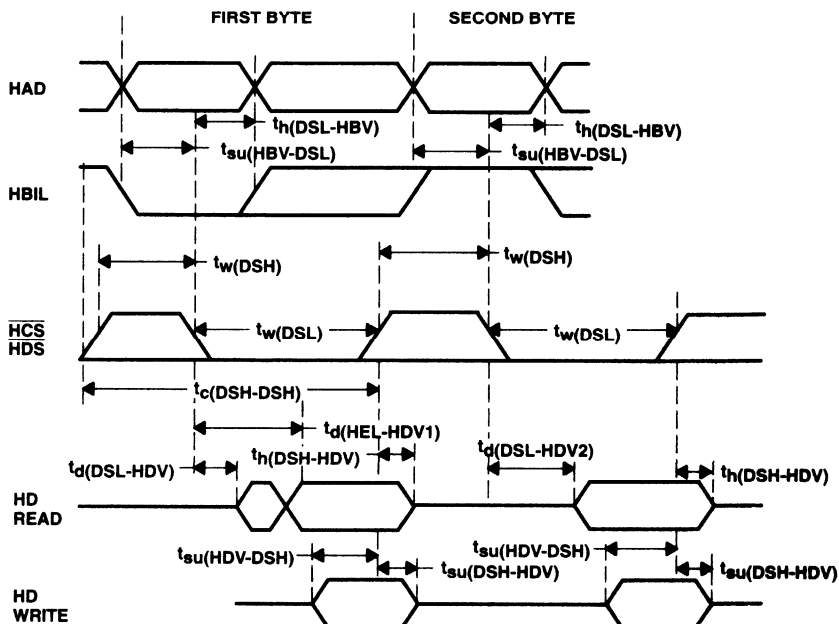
FIRST BYTE

SECOND BYTE

HAD

$t_{h(DSL-HBV)}$

$t_{h(DSL-HBV)}$

$t_{su(HBV-DSL)}$

$t_{su(HBV-DSL)}$

HBIL

$t_{w(DSH)}$

$t_{w(DSH)}$

$\overline{HCS}$
$\overline{HDS}$

$t_{w(DSL)}$

$t_{w(DSL)}$

$t_{c(DSH-DSH)}$

$t_{d(HEL-HDV1)}$

$t_{d(DSL-HDV)}$

$t_{h(DSH-HDV)}$

$t_{d(DSL-HDV2)}$

$t_{h(DSH-HDV)}$

HD READ

$t_{su(HDV-DSH)}$

$t_{su(DSH-HDV)}$

$t_{su(HDV-DSH)}$

$t_{su(DSH-HDV)}$

HD WRITE